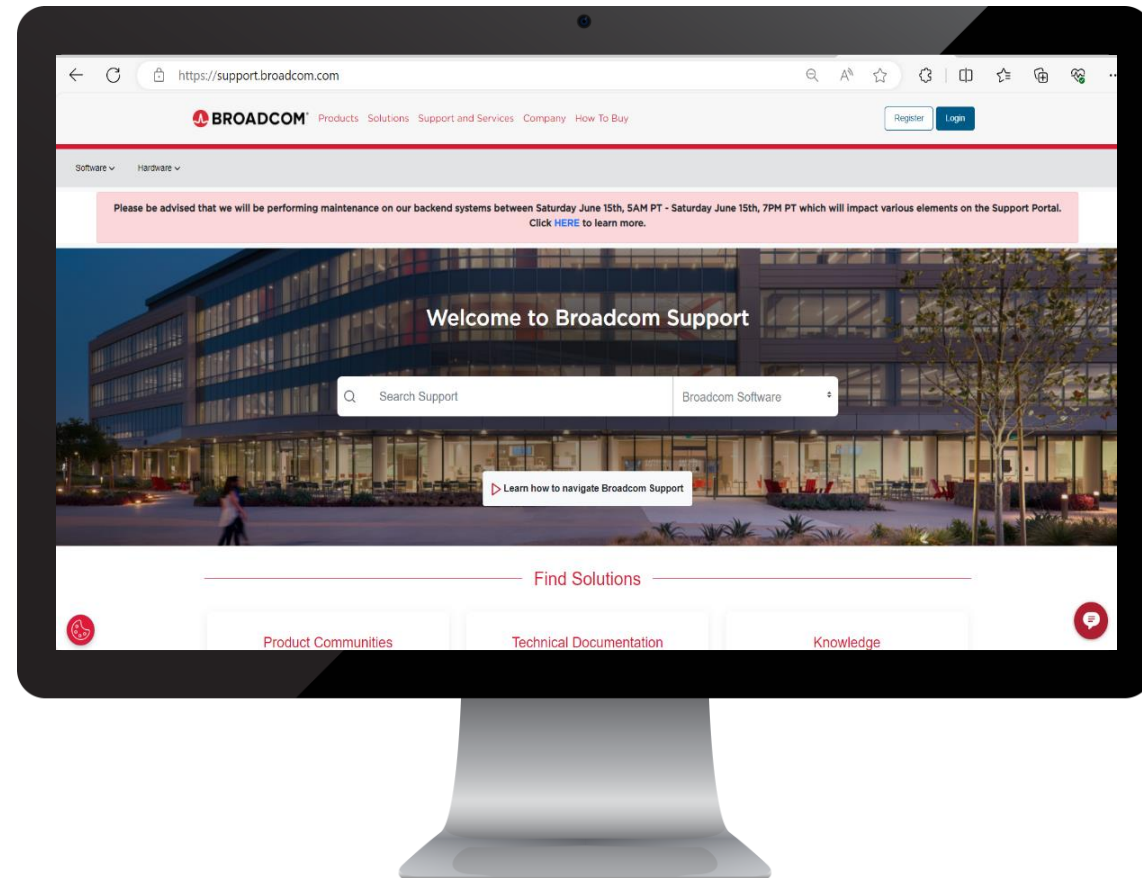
https://support.broadcom.com

BROADCOM Products Solutions Support and Services Company How To Buy

Register Login

Software Hardware

Please be advised that we will be performing maintenance on our backend systems between Saturday June 15th, 5AM PT - Saturday June 15th, 7PM PT which will impact various elements on the Support Portal. Click HERE to learn more.

Welcome to Broadcom Support

Search Support

Broadcom Software

Learn how to navigate Broadcom Support

Find Solutions

Product Communities

Technical Documentation

Knowledge